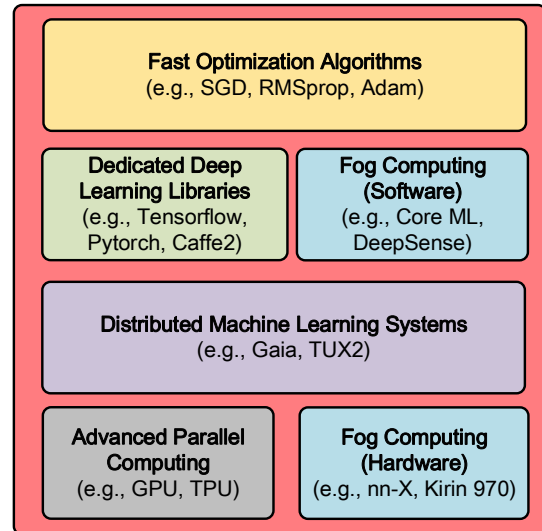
Fast Optimization Algorithms
(e.g., SGD, RMSprop, Adam)

Dedicated Deep Learning Libraries
(e.g., Tensorflow, Pytorch, Caffe2)

Fog Computing (Software)
(e.g., Core ML, DeepSense)

Distributed Machine Learning Systems
(e.g., Gaia, TUX2)

Advanced Parallel Computing
(e.g., GPU, TPU)

Fog Computing (Hardware)
(e.g., nn-X, Kirin 970)